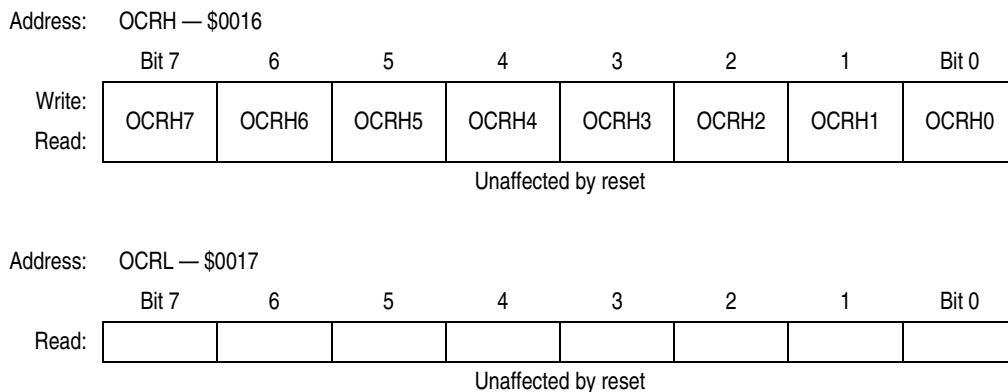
Address: OCRH — \$0016

|  | Bit 7 | 6 | 5 | 4 | 3 | 2 | 1 | Bit 0 |
|---|---|---|---|---|---|---|---|---|
| Write: Read: | OCRH7 | OCRH6 | OCRH5 | OCRH4 | OCRH3 | OCRH2 | OCRH1 | OCRH0 |

Unaffected by reset

Address: OCRL — \$0017

|  | Bit 7 | 6 | 5 | 4 | 3 | 2 | 1 | Bit 0 |
|---|---|---|---|---|---|---|---|---|
| Read: |  |  |  |  |  |  |  |  |

Unaffected by reset